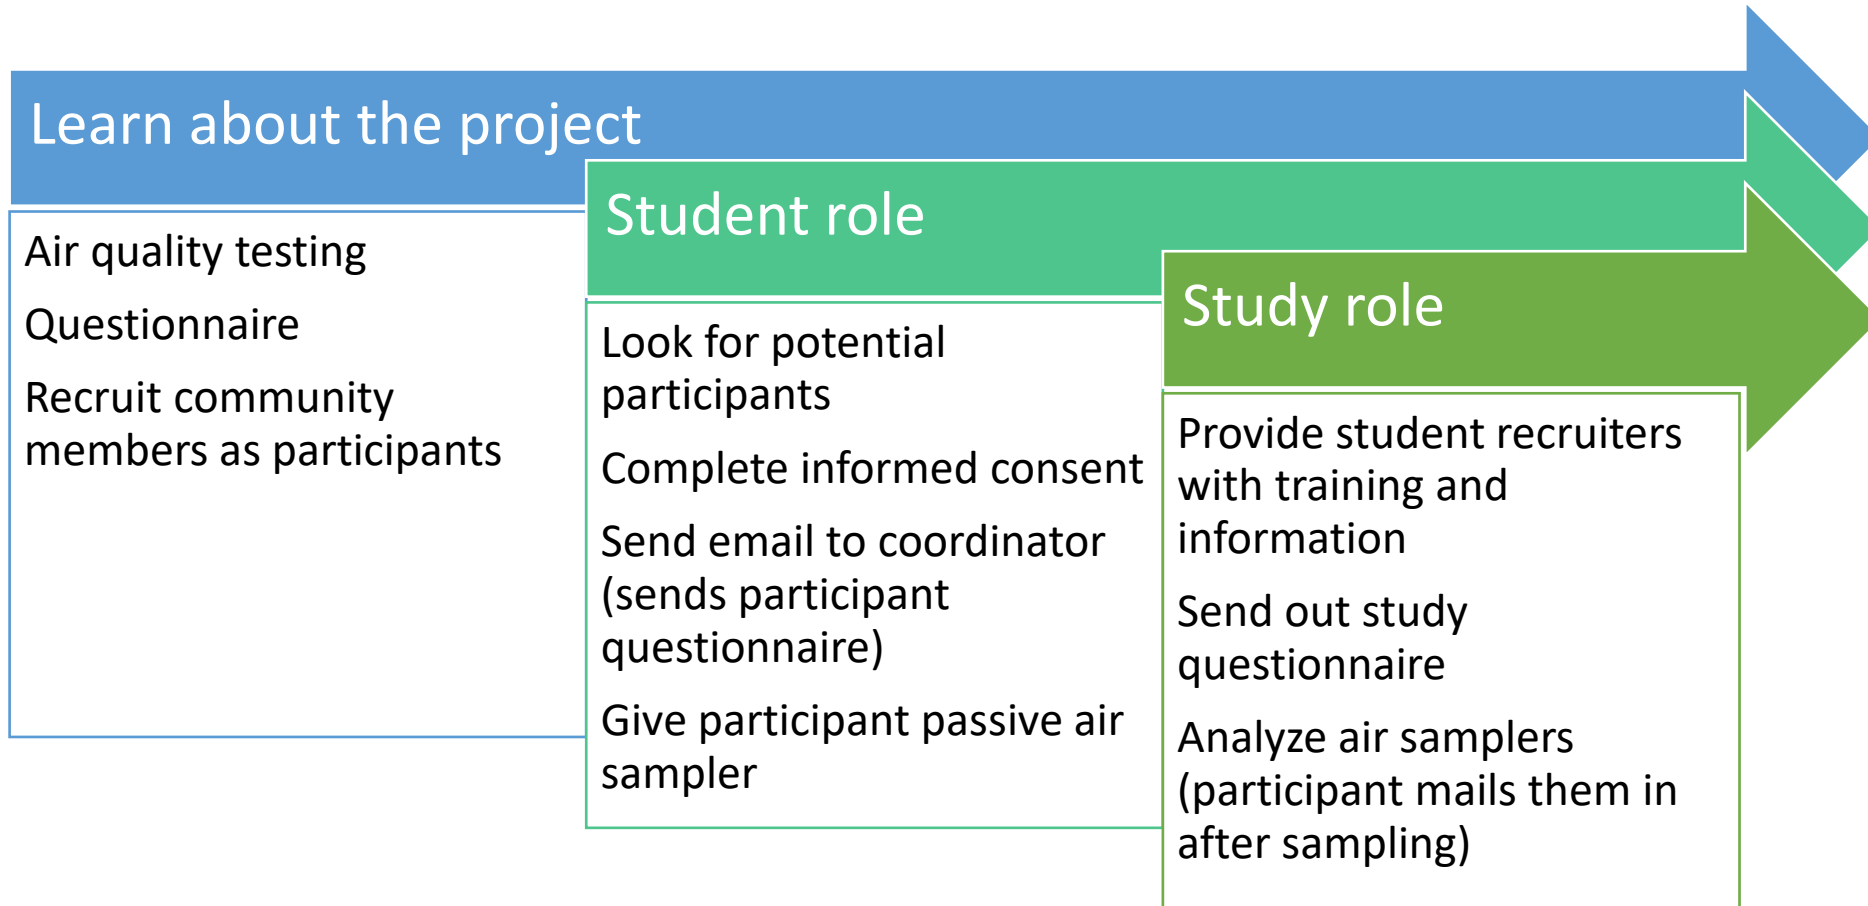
Learn about the project

Air quality testing

Questionnaire

Recruit community members as participants

Student role

Look for potential participants

Complete informed consent

Send email to coordinator (sends participant questionnaire)

Give participant passive air sampler

Study role

Provide student recruiters with training and information

Send out study questionnaire

Analyze air samplers (participant mails them in after sampling)